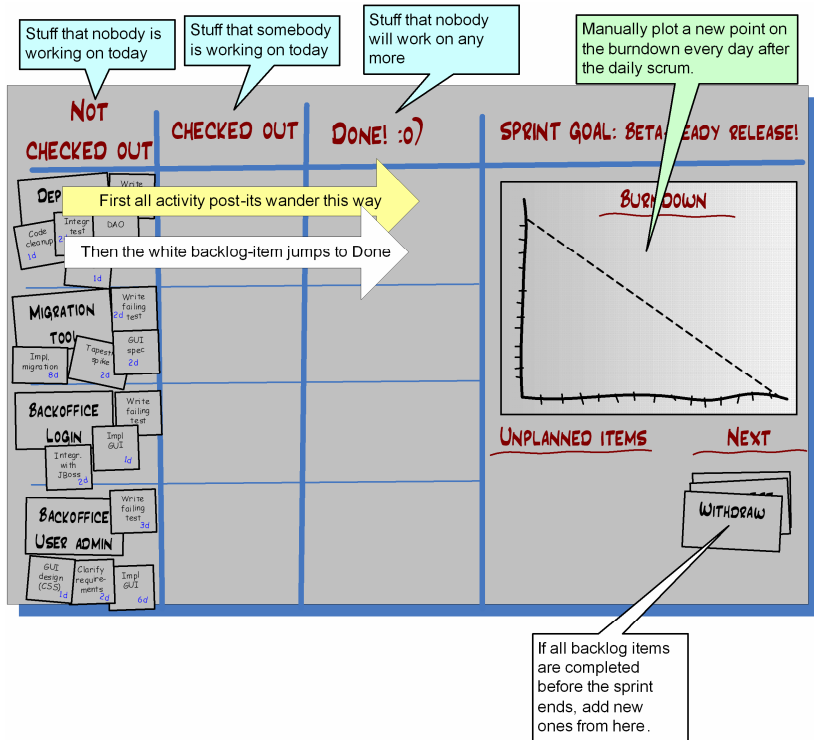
Stuff that nobody is working on today

Stuff that somebody is working on today

Stuff that nobody will work on any more

Manually plot a new point on the burndown every day after the daily scrum.

NOT CHECKED OUT

CHECKED OUT

DONE! :o)

SPRINT GOAL: BETA-READY RELEASE!

DEP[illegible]

Write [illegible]

Integr test

DAO

Code cleanup 1d

2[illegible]

1d

First all activity post-its wander this way

Then the white backlog-item jumps to Done

BURNDOWN

MIGRATION TOOL

Write failing test 2d

Impl. migration 8d

Tapestry spike 2d

GUI spec 2d

BACKOFFICE LOGIN

Write failing test

Impl GUI 1d

Integr. with JBoss 2d

BACKOFFICE USER ADMIN

Write failing test 3d

GUI design (CSS) 1d

Clarify requirements 2d

Impl GUI 6d

UNPLANNED ITEMS

NEXT

WITHDRAW

If all backlog items are completed before the sprint ends, add new ones from here.